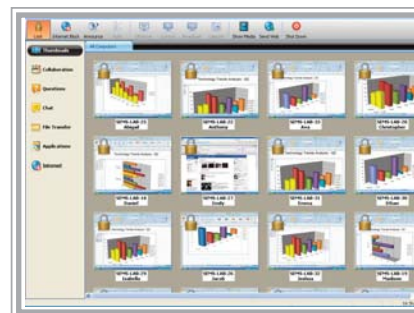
Lock Internet Block Announce Show Media Send Web Shut Down

Thumbnails

Collaboration

Questions

Chat

File Transfer

Applications

Internet

All Computers

SEMS-LAB-21
Abigail

SEMS-LAB-22
Anthony

SEMS-LAB-23
Ava

SEMS-LAB-24
Christopher

SEMS-LAB-16
Daniel

SEMS-LAB-27
Emily

SEMS-LAB-28
Emma

SEMS-LAB-30
Ethan

SEMS-LAB-24
Isabella

SEMS-LAB-26
Jacob

SEMS-LAB-32
Joshua

SEMS-LAB-14
Madison